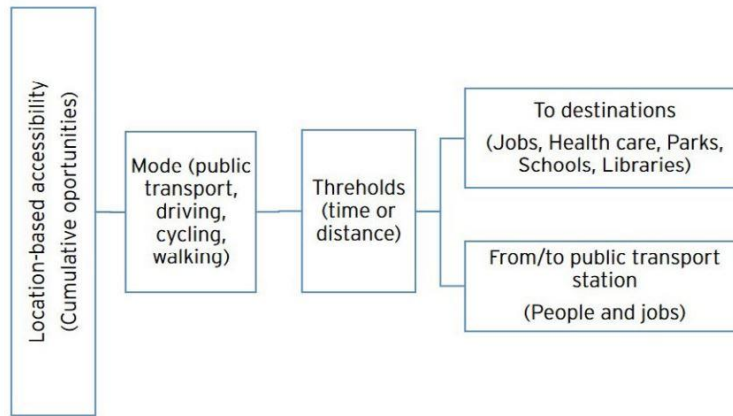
Location-based accessibility (Cumulative oportunities)

Mode (public transport, driving, cycling, walking)

Threholds (time or distance)

To destinations
(Jobs, Health care, Parks, Schools, Libraries)

From/to public transport station
(People and jobs)